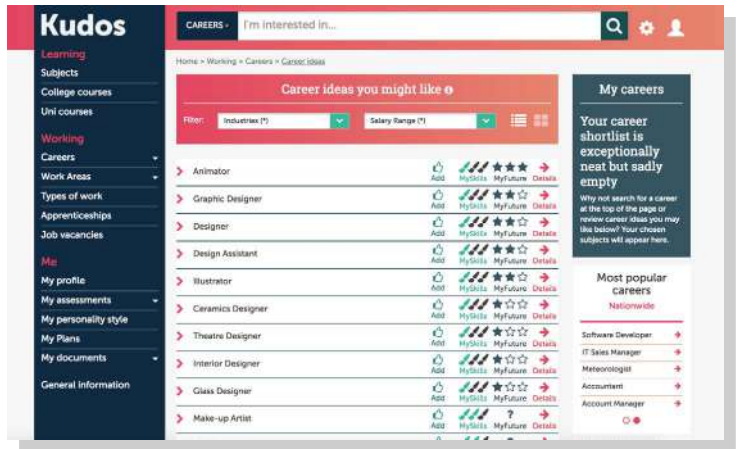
Kudos

CAREERS ▾ I'm interested in...

Learning
Subjects
College courses
Uni courses

Working
Careers
Work Areas
Types of work
Apprenticeships
Job vacancies

Me
My profile
My assessments
My personality style
My Plans
My documents

General information

Home > Working > Careers > Career ideas

Career ideas you might like

Filter: Industries (*) Salary Range (*)

| | | | | |
|---|---|---|---|---|
| Animator | Add | MySkills | MyFuture | Details |
| Graphic Designer | Add | MySkills | MyFuture | Details |
| Designer | Add | MySkills | MyFuture | Details |
| Design Assistant | Add | MySkills | MyFuture | Details |
| Illustrator | Add | MySkills | MyFuture | Details |
| Ceramics Designer | Add | MySkills | MyFuture | Details |
| Theatre Designer | Add | MySkills | MyFuture | Details |
| Interior Designer | Add | MySkills | MyFuture | Details |
| Glass Designer | Add | MySkills | MyFuture | Details |
| Make-up Artist | Add | MySkills | ? MyFuture | Details |

My careers

Your career shortlist is exceptionally neat but sadly empty

Why not search for a career at the top of the page or review career ideas you may like below? Your chosen subjects will appear here.

Most popular careers
Nationwide

Software Developer
IT Sales Manager
Meteorologist
Accountant
Account Manager